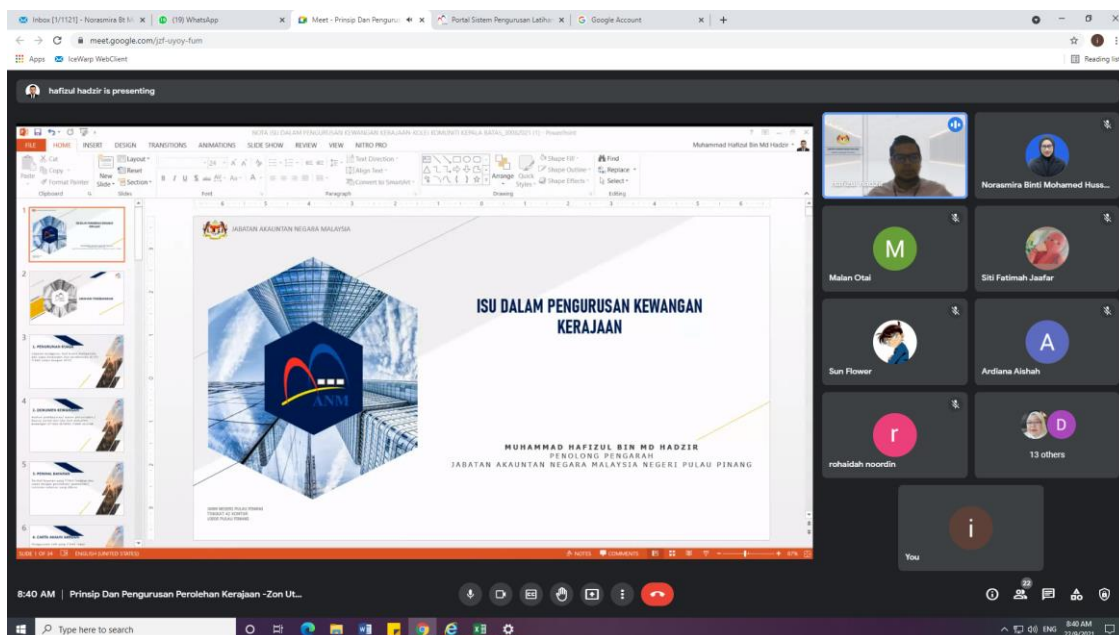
Inbox [1/1121] - Norasmira Bt M
(19) WhatsApp
Meet - Prinsip Dan Pengurus
Portal Sistem Pengurusan Latiha
Google Account

meet.google.com/jzf-uyoy-fum

Apps IceWarp WebClient

Reading list

hafizul hadzir is presenting

NOTA ISU DALAM PENGURUSAN KEWANGAN KERAJAAN KOLEJ KOMUNITI KEPALA BATAS_30062021 (1) - PowerPoint

Muhammad Hafizul Bin Md Hadzir

FILE HOME INSERT DESIGN TRANSITIONS ANIMATIONS SLIDE SHOW REVIEW VIEW NITRO PRO

Cut Copy Format Painter Paste New Slide Layout Reset Section Clipboard Slides Font Paragraph Text Direction Align Text Convert to SmartArt Drawing Arrange Quick Styles Shape Fill Shape Outline Shape Effects Find Replace Select Editing

JABATAN AKAUNTAN NEGARA MALAYSIA

ANM

ISU DALAM PENGURUSAN KEWANGAN KERAJAAN

MUHAMMAD HAFIZUL BIN MD HADZIR
PENOLONG PENGARAH
JABATAN AKAUNTAN NEGARA MALAYSIA NEGERI PULAU PINANG

SLIDE 1 OF 34 ENGLISH (UNITED STATES) NOTES COMMENTS 67%

Norasmira Binti Mohamed Huss...
M
Malan Otai
Siti Fatimah Jaafar
Sun Flower
A
Ardiana Aishah
r
rohaidah noordin
D
13 others
i
You

8:40 AM | Prinsip Dan Pengurusan Perolehan Kerajaan -Zon Ut...

22

Type here to search

ENG 8:40 AM